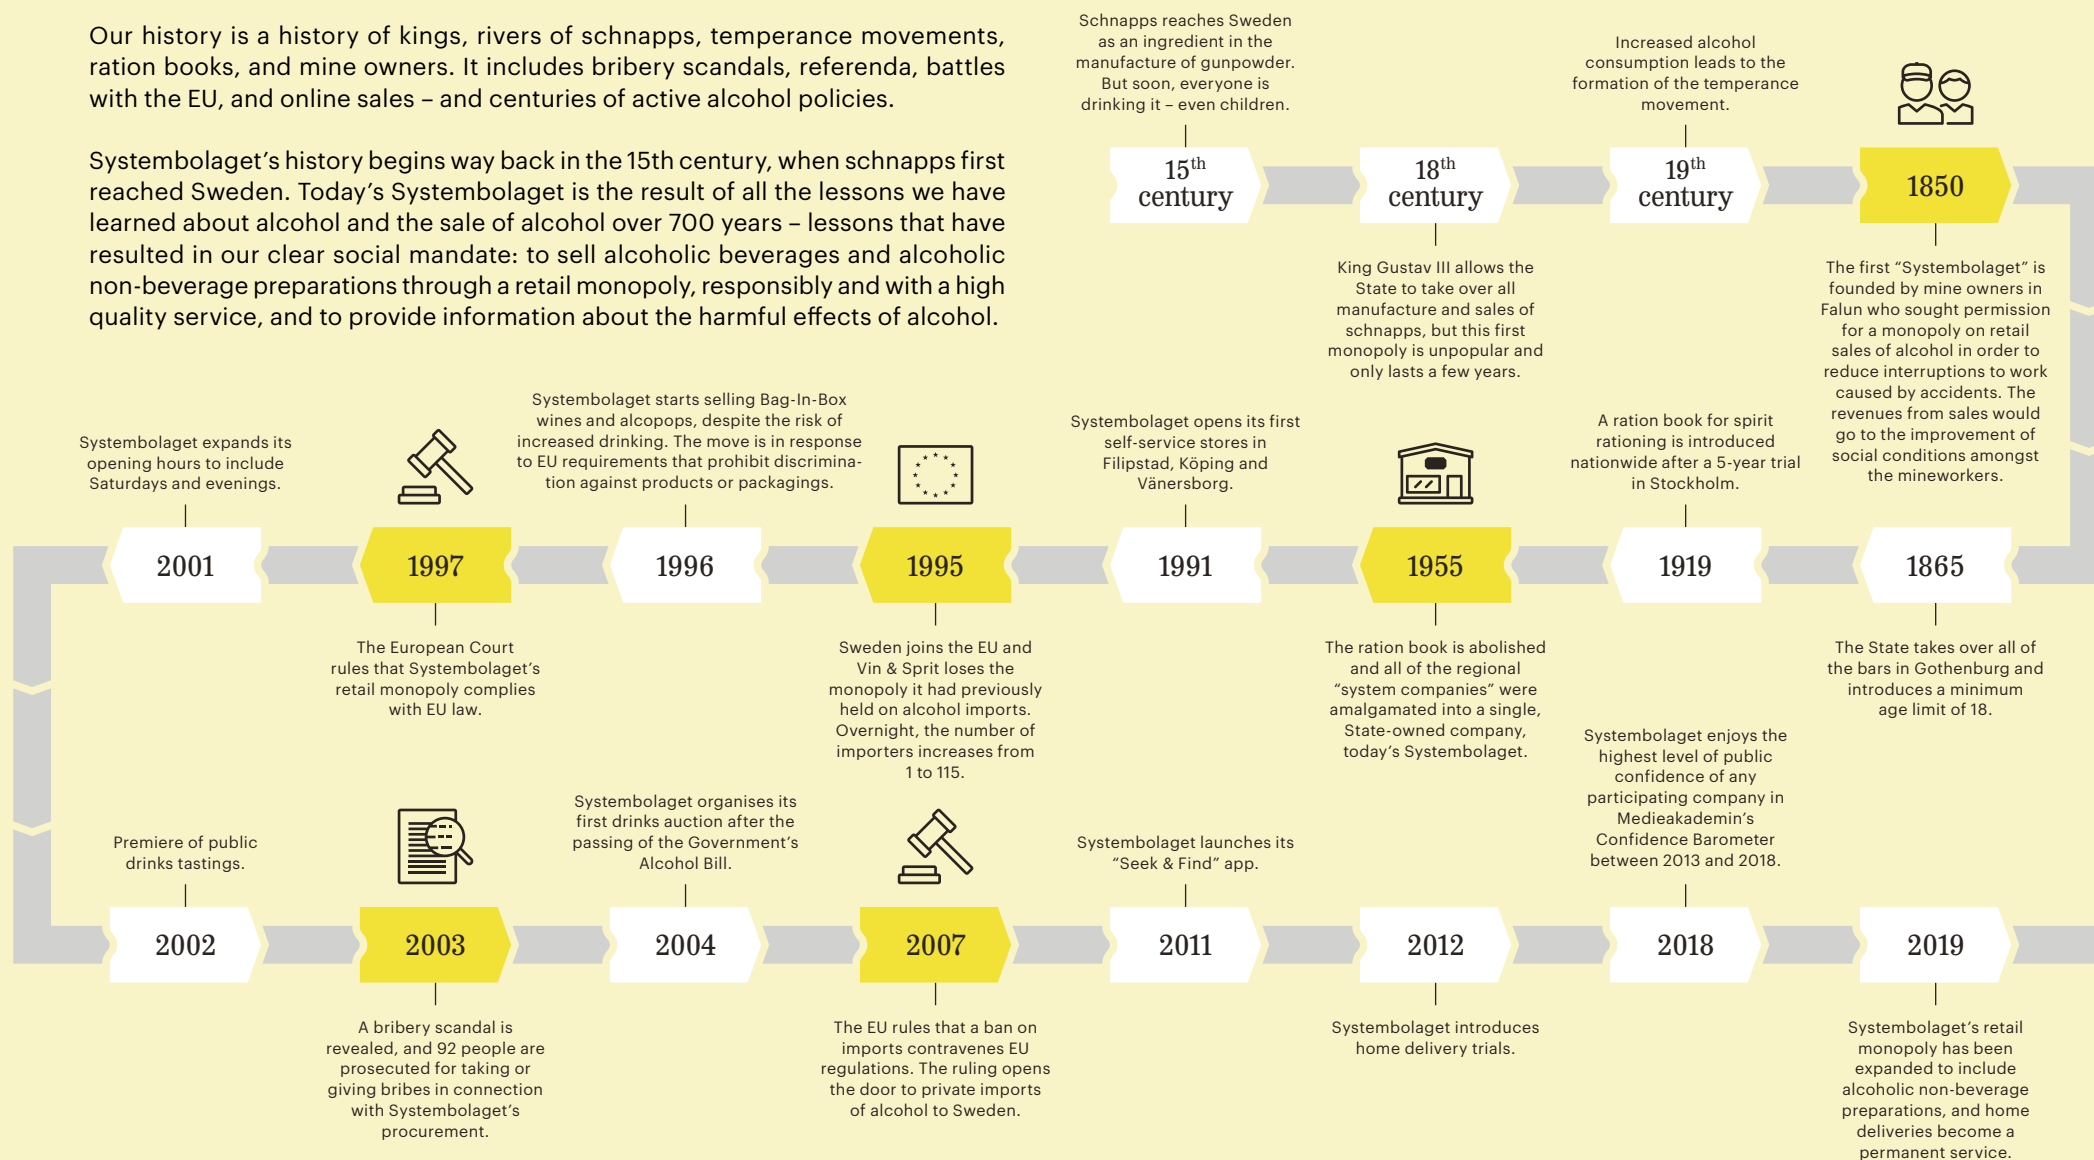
Our history is a history of kings, rivers of schnapps, temperance movements, ration books, and mine owners. It includes bribery scandals, referenda, battles with the EU, and online sales – and centuries of active alcohol policies.

Systembolaget's history begins way back in the 15th century, when schnapps first reached Sweden. Today's Systembolaget is the result of all the lessons we have learned about alcohol and the sale of alcohol over 700 years – lessons that have resulted in our clear social mandate: to sell alcoholic beverages and alcoholic non-beverage preparations through a retail monopoly, responsibly and with a high quality service, and to provide information about the harmful effects of alcohol.

Schnapps reaches Sweden as an ingredient in the manufacture of gunpowder. But soon, everyone is drinking it – even children.

$15^{th}$ century

$18^{th}$ century

King Gustav III allows the State to take over all manufacture and sales of schnapps, but this first monopoly is unpopular and only lasts a few years.

Increased alcohol consumption leads to the formation of the temperance movement.

$19^{th}$ century

1850

The first "Systembolaget" is founded by mine owners in Falun who sought permission for a monopoly on retail sales of alcohol in order to reduce interruptions to work caused by accidents. The revenues from sales would go to the improvement of social conditions amongst the mineworkers.

1865

The State takes over all of the bars in Gothenburg and introduces a minimum age limit of 18.

A ration book for spirit rationing is introduced nationwide after a 5-year trial in Stockholm.

1919

1955

The ration book is abolished and all of the regional "system companies" were amalgamated into a single, State-owned company, today's Systembolaget.

Systembolaget opens its first self-service stores in Filipstad, Köping and Vänersborg.

1991

1995

Sweden joins the EU and Vin & Sprit loses the monopoly it had previously held on alcohol imports. Overnight, the number of importers increases from 1 to 115.

Systembolaget starts selling Bag-In-Box wines and alcopops, despite the risk of increased drinking. The move is in response to EU requirements that prohibit discrimination against products or packagings.

1996

1997

The European Court rules that Systembolaget's retail monopoly complies with EU law.

Systembolaget expands its opening hours to include Saturdays and evenings.

2001

Premiere of public drinks tastings.

2002

2003

A bribery scandal is revealed, and 92 people are prosecuted for taking or giving bribes in connection with Systembolaget's procurement.

Systembolaget organises its first drinks auction after the passing of the Government's Alcohol Bill.

2004

2007

The EU rules that a ban on imports contravenes EU regulations. The ruling opens the door to private imports of alcohol to Sweden.

Systembolaget launches its "Seek & Find" app.

2011

2012

Systembolaget introduces home delivery trials.

Systembolaget enjoys the highest level of public confidence of any participating company in Medieakademin's Confidence Barometer between 2013 and 2018.

2018

2019

Systembolaget's retail monopoly has been expanded to include alcoholic non-beverage preparations, and home deliveries become a permanent service.